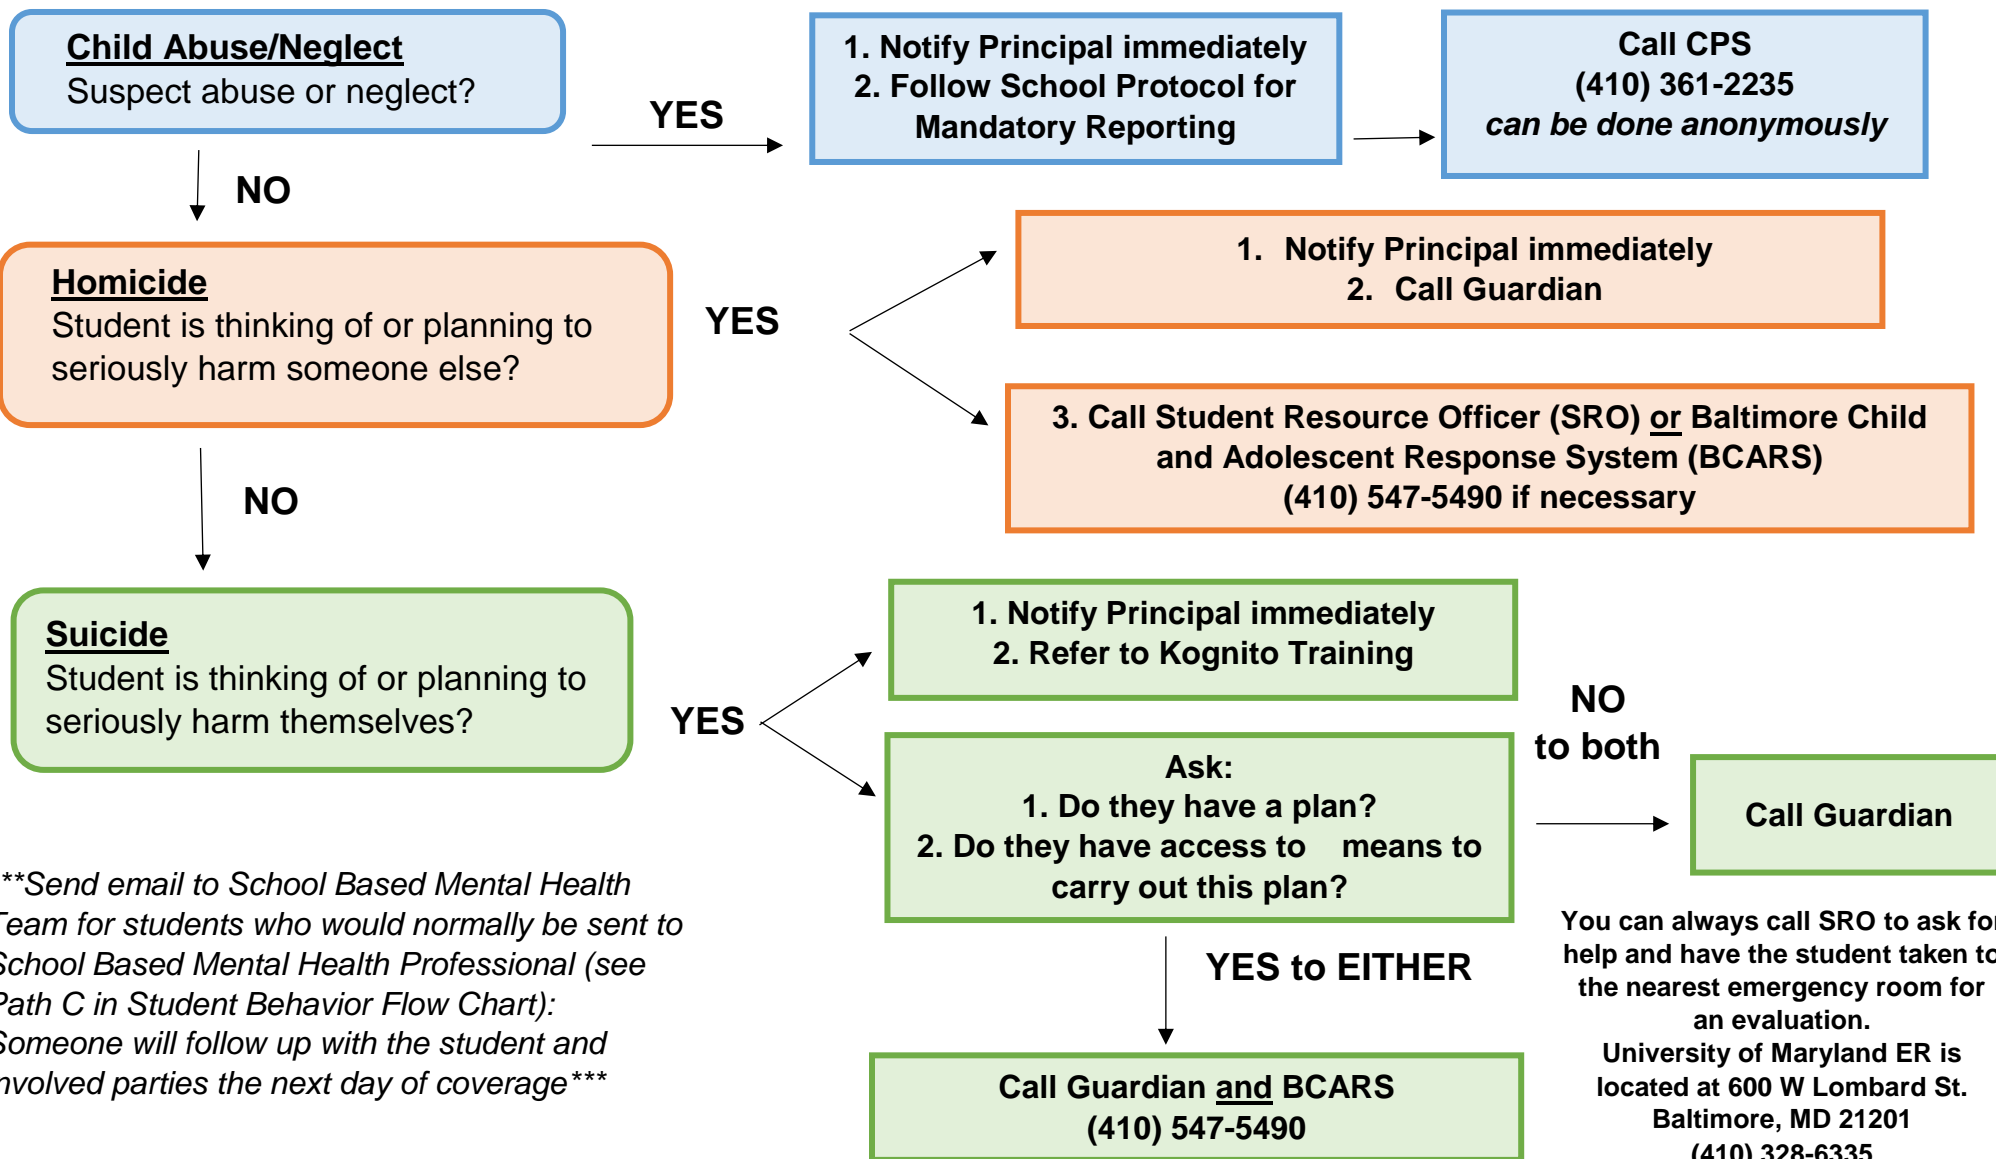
Child Abuse/Neglect
Suspect abuse or neglect?

YES

1. Notify Principal immediately
2. Follow School Protocol for Mandatory Reporting

Call CPS
(410) 361-2235
can be done anonymously

NO

Homicide
Student is thinking of or planning to seriously harm someone else?

YES

1. Notify Principal immediately
2. Call Guardian

3. Call Student Resource Officer (SRO) or Baltimore Child and Adolescent Response System (BCARS) (410) 547-5490 if necessary

NO

Suicide
Student is thinking of or planning to seriously harm themselves?

YES

1. Notify Principal immediately
2. Refer to Kognito Training

Ask:
1. Do they have a plan?
2. Do they have access to means to carry out this plan?

NO
to both

Call Guardian

**Send email to School Based Mental Health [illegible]eam for students who would normally be sent to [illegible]chool Based Mental Health Professional (see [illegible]ath C in Student Behavior Flow Chart): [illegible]omeone will follow up with the student and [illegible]nvolved parties the next day of coverage***

YES to EITHER

Call Guardian and BCARS
(410) 547-5490

You can always call SRO to ask fo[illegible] help and have the student taken to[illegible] the nearest emergency room for an evaluation.
University of Maryland ER is located at 600 W Lombard St. Baltimore, MD 21201
(410) 328-6335